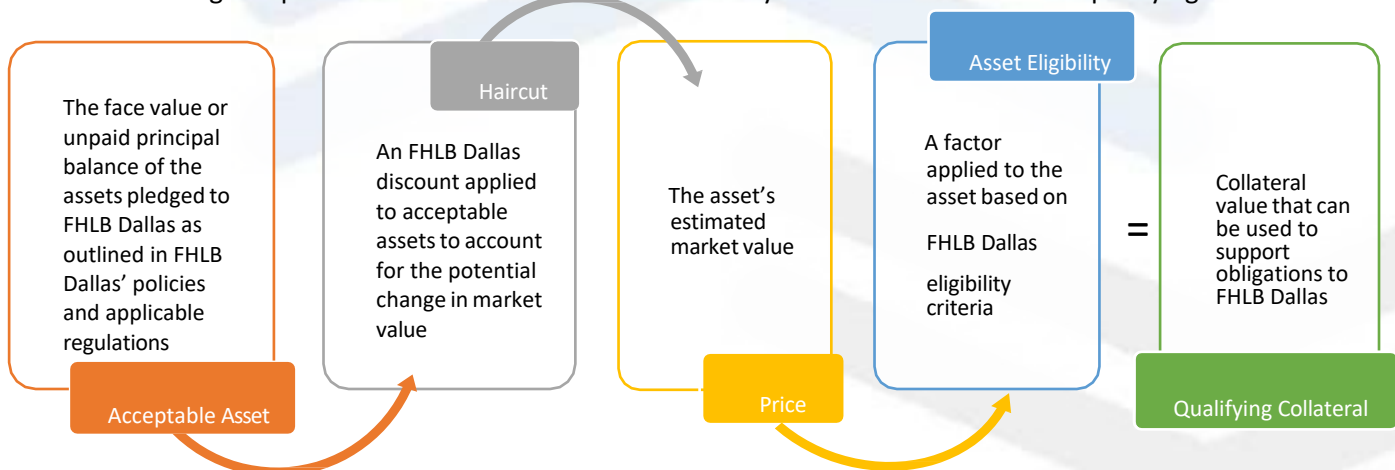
The face value or unpaid principal balance of the assets pledged to FHLB Dallas as outlined in FHLB Dallas' policies and applicable regulations

Acceptable Asset

Haircut

An FHLB Dallas discount applied to acceptable assets to account for the potential change in market value

The asset's estimated market value

Price

Asset Eligibility

A factor applied to the asset based on

FHLB Dallas

eligibility criteria

=

Collateral value that can be used to support obligations to FHLB Dallas

Qualifying Collateral